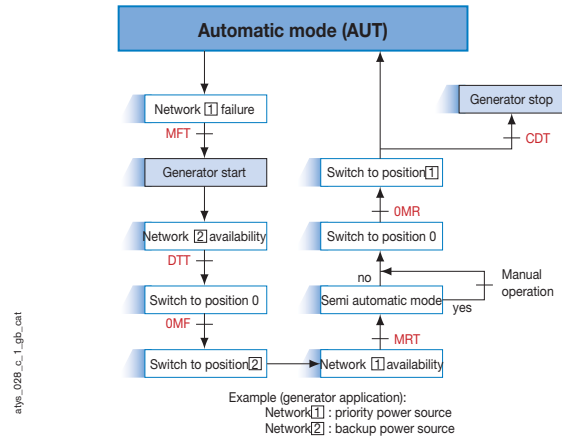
Automatic mode (AUT)

Network 1 failure

MFT

Generator start

Network 2 availability

DTT

Switch to position 0

0MF

Switch to position 2

Generator stop

CDT

Switch to position 1

0MR

Switch to position 0

no

Manual operation

Semi automatic mode

yes

MRT

Network 1 availability

Example (generator application):
Network 1 : priority power source
Network 2 : backup power source

atys_028_c_1_gb_cat